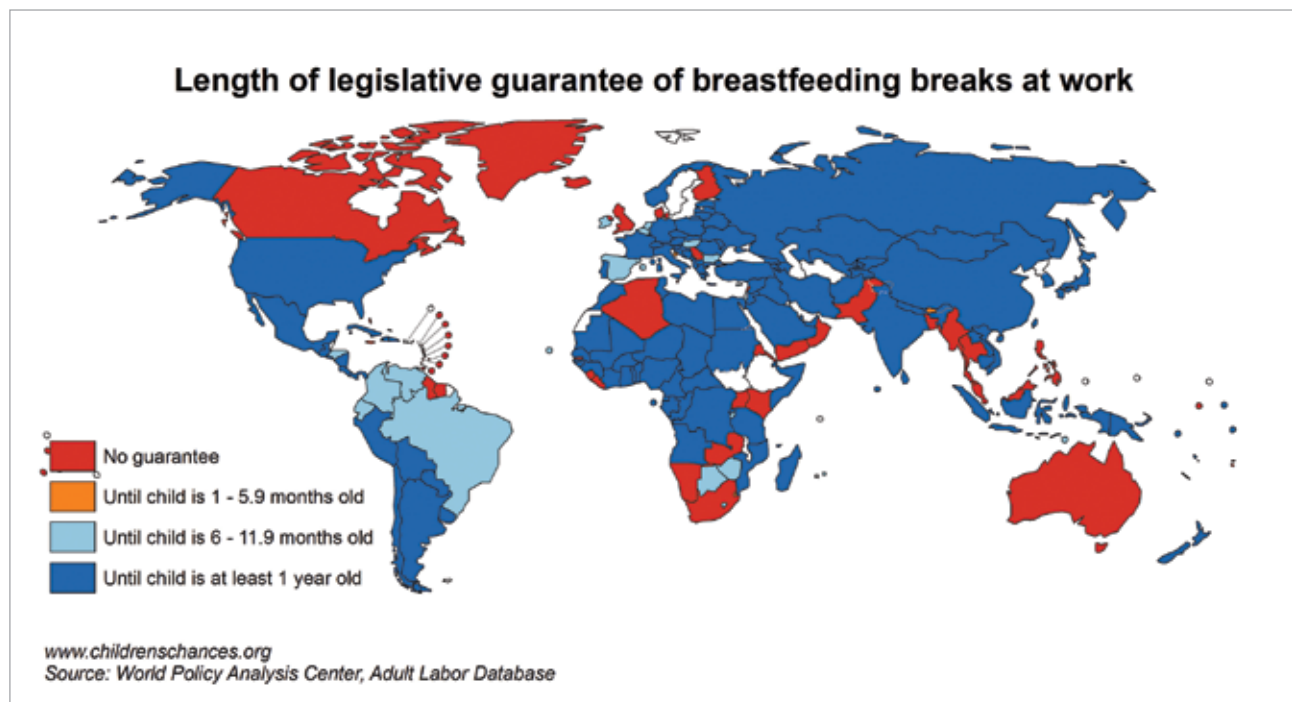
Length of legislative guarantee of breastfeeding breaks at work

No guarantee
Until child is 1 - 5.9 months old
Until child is 6 - 11.9 months old
Until child is at least 1 year old

www.childrenschances.org
Source: World Policy Analysis Center, Adult Labor Database